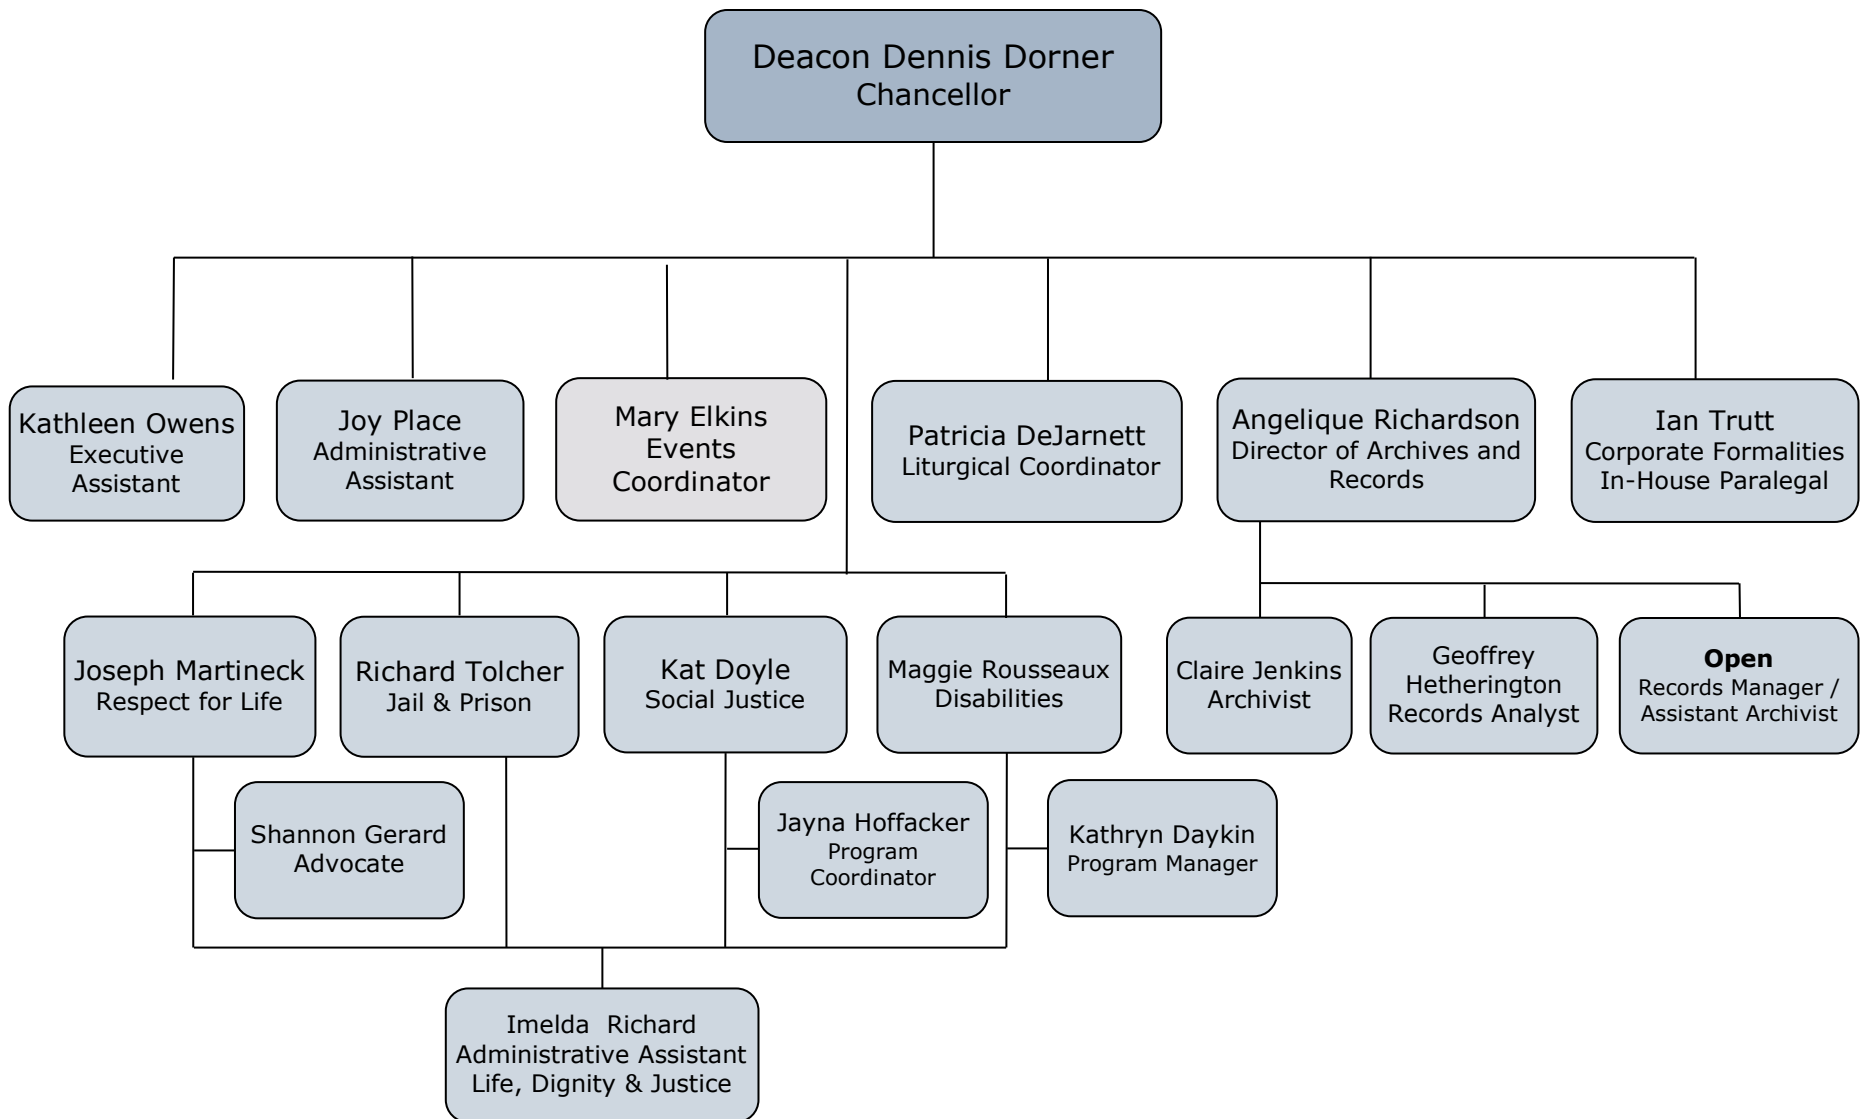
Deacon Dennis Dorner
Chancellor

Kathleen Owens
Executive Assistant

Joy Place
Administrative Assistant

Mary Elkins
Events Coordinator

Patricia DeJarnett
Liturgical Coordinator

Angelique Richardson
Director of Archives and Records

Ian Trutt
Corporate Formalities
In-House Paralegal

Joseph Martineck
Respect for Life

Richard Tolcher
Jail & Prison

Kat Doyle
Social Justice

Maggie Rousseaux
Disabilities

Claire Jenkins
Archivist

Geoffrey Hetherington
Records Analyst

**Open**
Records Manager / Assistant Archivist

Shannon Gerard
Advocate

Jayna Hoffacker
Program Coordinator

Kathryn Daykin
Program Manager

Imelda Richard
Administrative Assistant
Life, Dignity & Justice